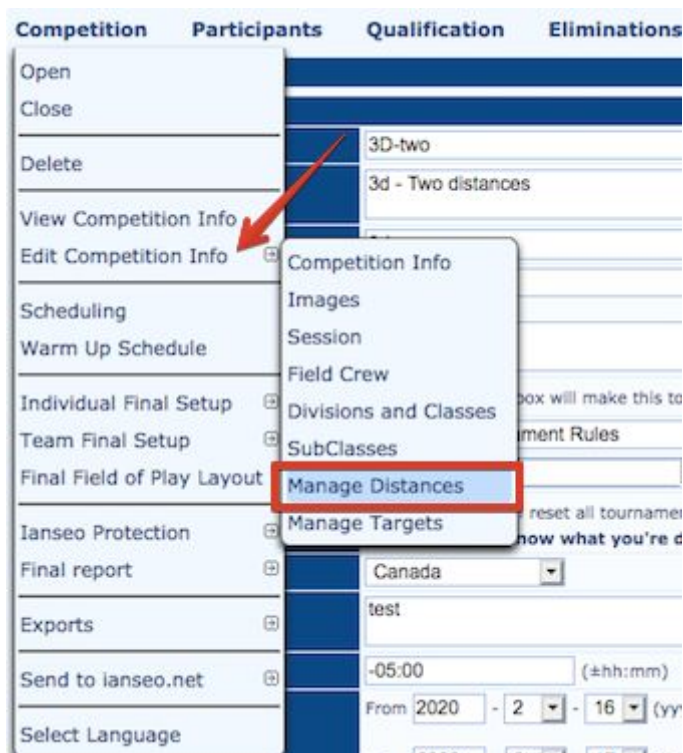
Competition Participants Qualification Eliminations

Open
Close
Delete
View Competition Info
Edit Competition Info
Scheduling
Warm Up Schedule
Individual Final Setup
Team Final Setup
Final Field of Play Layout
Ianseo Protection
Final report
Exports
Send to ianseo.net
Select Language

Competition Info
Images
Session
Field Crew
Divisions and Classes
SubClasses
Manage Distances
Manage Targets

3D-two
3d - Two distances
box will make this to
ment Rules
reset all tournamen
how what you're d
Canada
test
-05:00 (±hh:mm)
From 2020 - 2 - 16 (yy